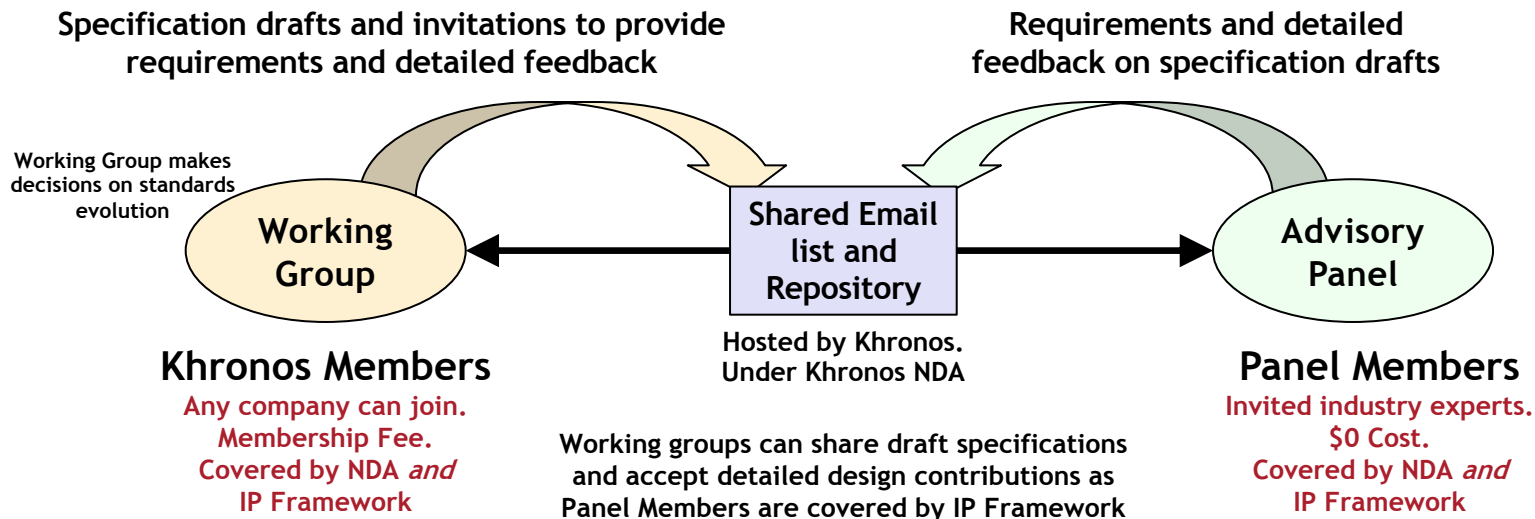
Specification drafts and invitations to provide requirements and detailed feedback

Requirements and detailed feedback on specification drafts

Working Group makes decisions on standards evolution

Working Group

Shared Email list and Repository

Advisory Panel

Hosted by Khronos. Under Khronos NDA

Khronos Members
Any company can join.
Membership Fee.
Covered by NDA *and* IP Framework

Working groups can share draft specifications and accept detailed design contributions as Panel Members are covered by IP Framework

Panel Members
Invited industry experts.
$0 Cost.
Covered by NDA *and* IP Framework